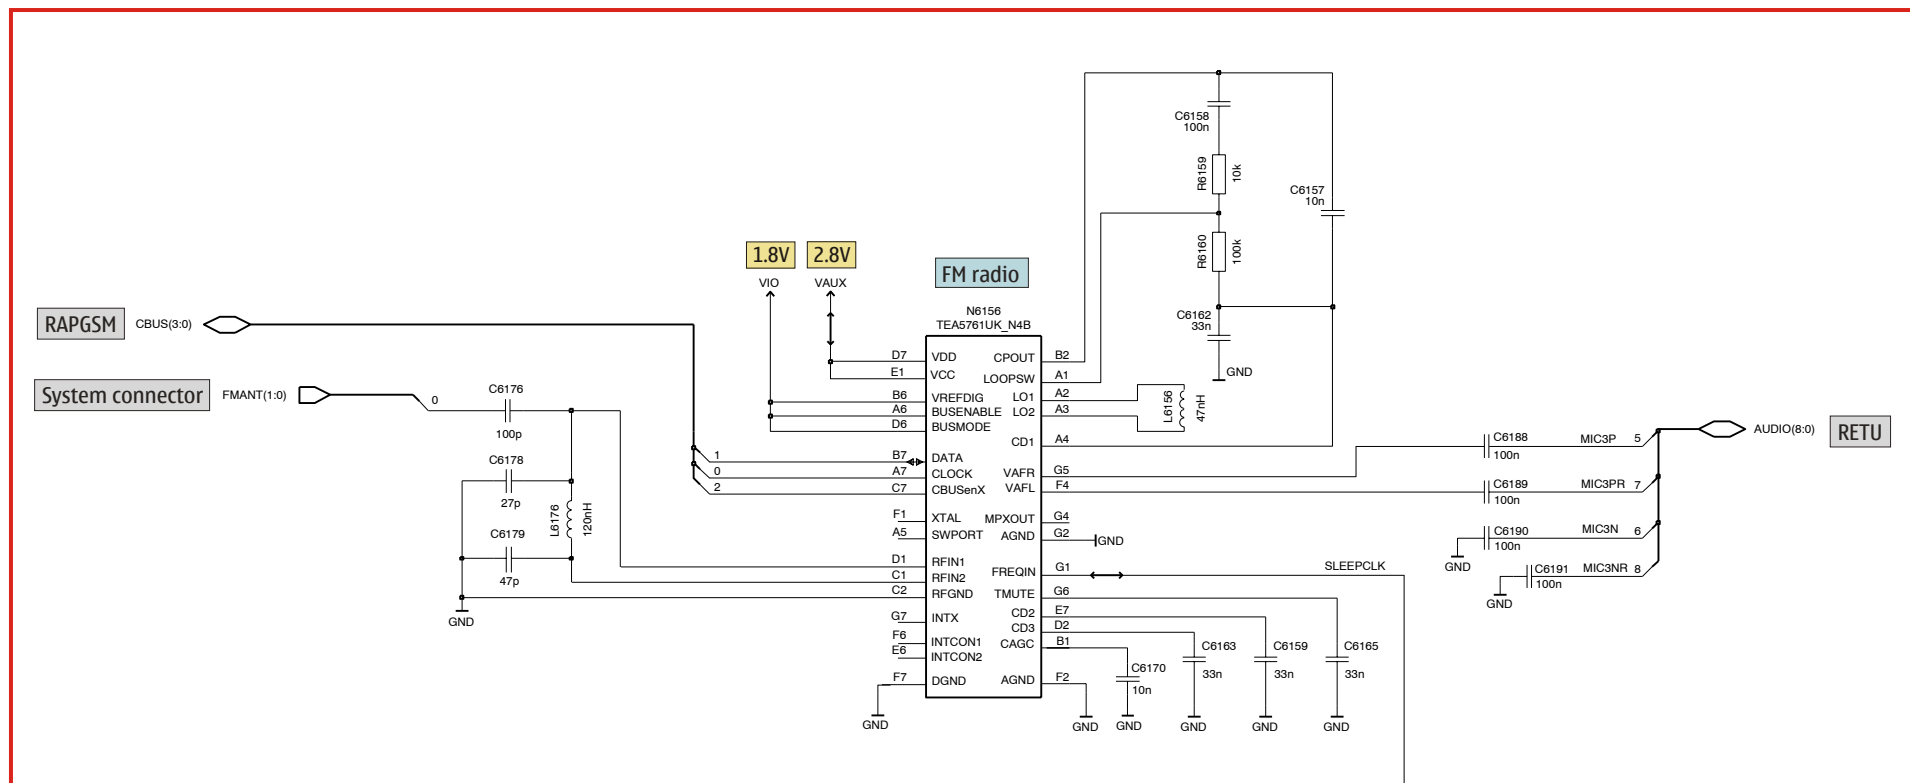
C6158
100n

R6159
10k

C6157
10n

R6160
100k

1.8V
2.8V
FM radio

VIO
VAUX

N6156
TEA5761UK_N4B

C6162
33n

GND

RAPGSM
CBUS(3:0)

System connector
FMANT(1:0)

0

C6176
100p

C6178
27p

L6176
120nH

C6179
47p

GND

1
0
2

D7 VDD
E1 VCC
B6 VREFDIG
A6 BUSENABLE
D6 BUSMODE
B7 DATA
A7 CLOCK
C7 CBUSenX
F1 XTAL
A5 SWPORT
D1 RFIN1
C1 RFIN2
C2 RFGND
G7 INTX
F6 INTCON1
E6 INTCON2
F7 DGND

CPOUT B2
LOOPSW A1
LO1 A2
LO2 A3
CD1 A4
VAFR G5
VAFL F4
MPXOUT G4
AGND G2
FREQIN G1
TMUTE G6
CD2 E7
CD3 D2
CAGC B1
AGND F2

L6156
47nH

GND

SLEEPCLK

C6188
100n
MIC3P 5

C6189
100n
MIC3PR 7

C6190
100n
MIC3N 6

C6191
100n
MIC3NR 8

AUDIO(8:0)
RETU

GND
GND

C6170
10n

C6163
33n

C6159
33n

C6165
33n

GND
GND
GND
GND
GND
GND